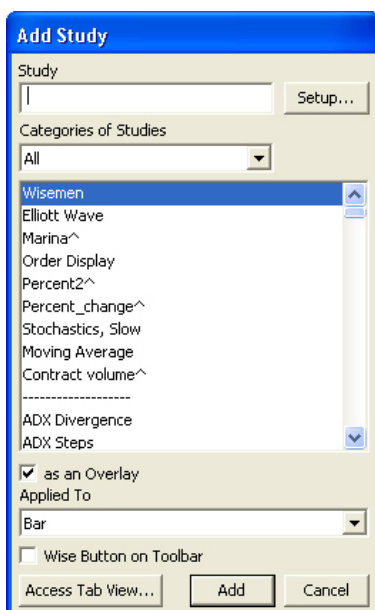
Add Study

Study

Setup...

Categories of Studies

All

Wisemen
Elliott Wave
Marina^
Order Display
Percent2^
Percent_change^
Stochastics, Slow
Moving Average
Contract volume^
-------------------
ADX Divergence
ADX Steps

as an Overlay

Applied To

Bar

Wise Button on Toolbar

Access Tab View...

Add

Cancel